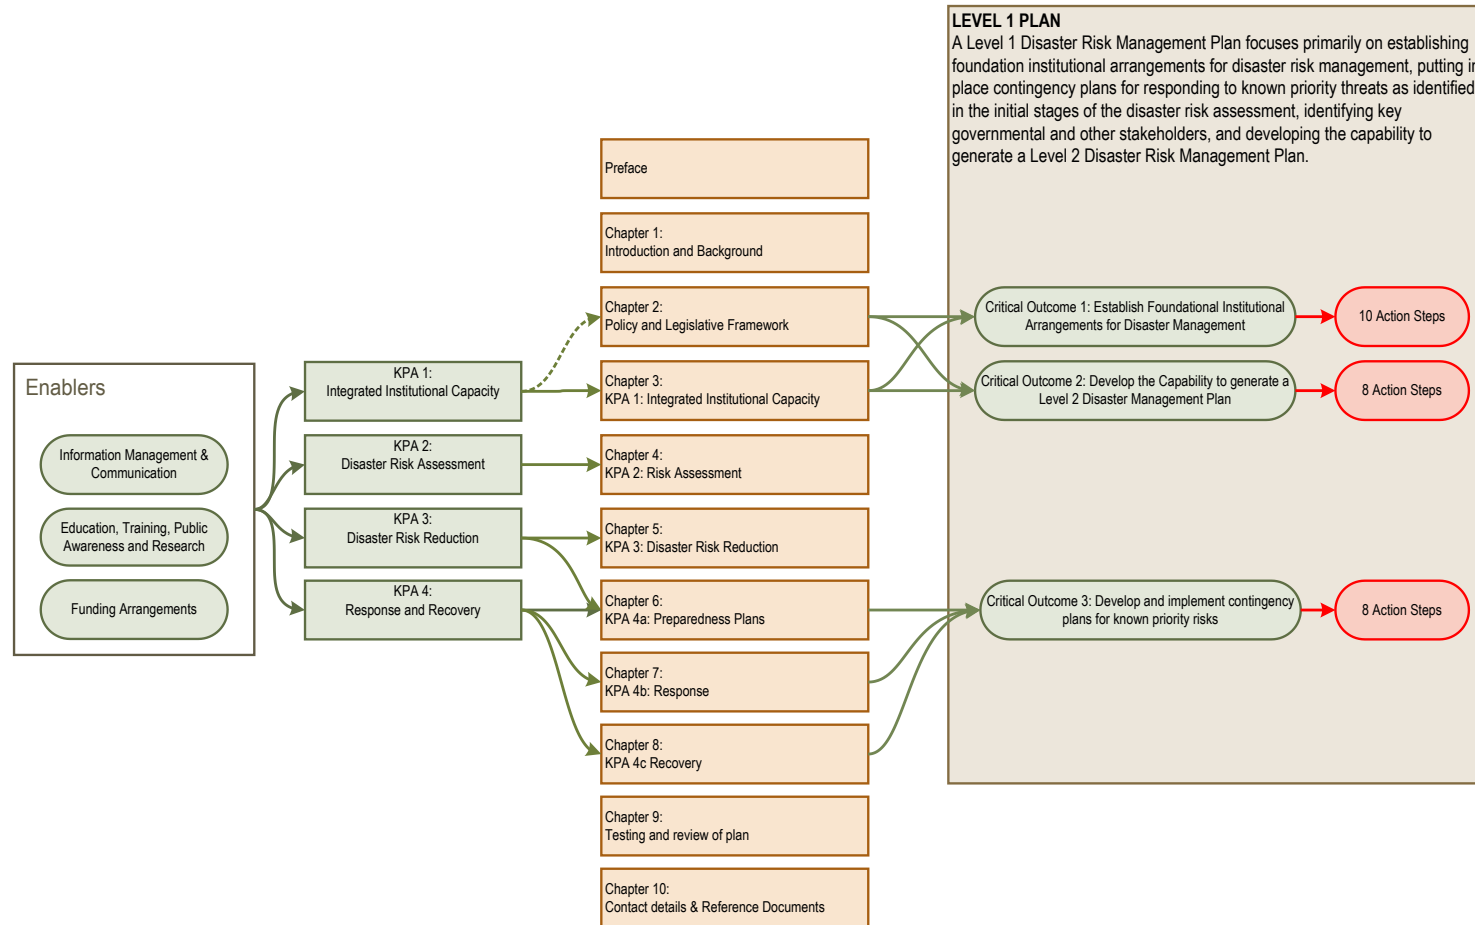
LEVEL 1 PLAN
A Level 1 Disaster Risk Management Plan focuses primarily on establishing foundation institutional arrangements for disaster risk management, putting i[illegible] place contingency plans for responding to known priority threats as identified in the initial stages of the disaster risk assessment, identifying key governmental and other stakeholders, and developing the capability to generate a Level 2 Disaster Risk Management Plan.

Enablers

Information Management & Communication

Education, Training, Public Awareness and Research

Funding Arrangements

KPA 1:
Integrated Institutional Capacity

KPA 2:
Disaster Risk Assessment

KPA 3:
Disaster Risk Reduction

KPA 4:
Response and Recovery

Preface

Chapter 1:
Introduction and Background

Chapter 2:
Policy and Legislative Framework

Chapter 3:
KPA 1: Integrated Institutional Capacity

Chapter 4:
KPA 2: Risk Assessment

Chapter 5:
KPA 3: Disaster Risk Reduction

Chapter 6:
KPA 4a: Preparedness Plans

Chapter 7:
KPA 4b: Response

Chapter 8:
KPA 4c Recovery

Chapter 9:
Testing and review of plan

Chapter 10:
Contact details & Reference Documents

Critical Outcome 1: Establish Foundational Institutional Arrangements for Disaster Management

10 Action Steps

Critical Outcome 2: Develop the Capability to generate a Level 2 Disaster Management Plan

8 Action Steps

Critical Outcome 3: Develop and implement contingency plans for known priority risks

8 Action Steps